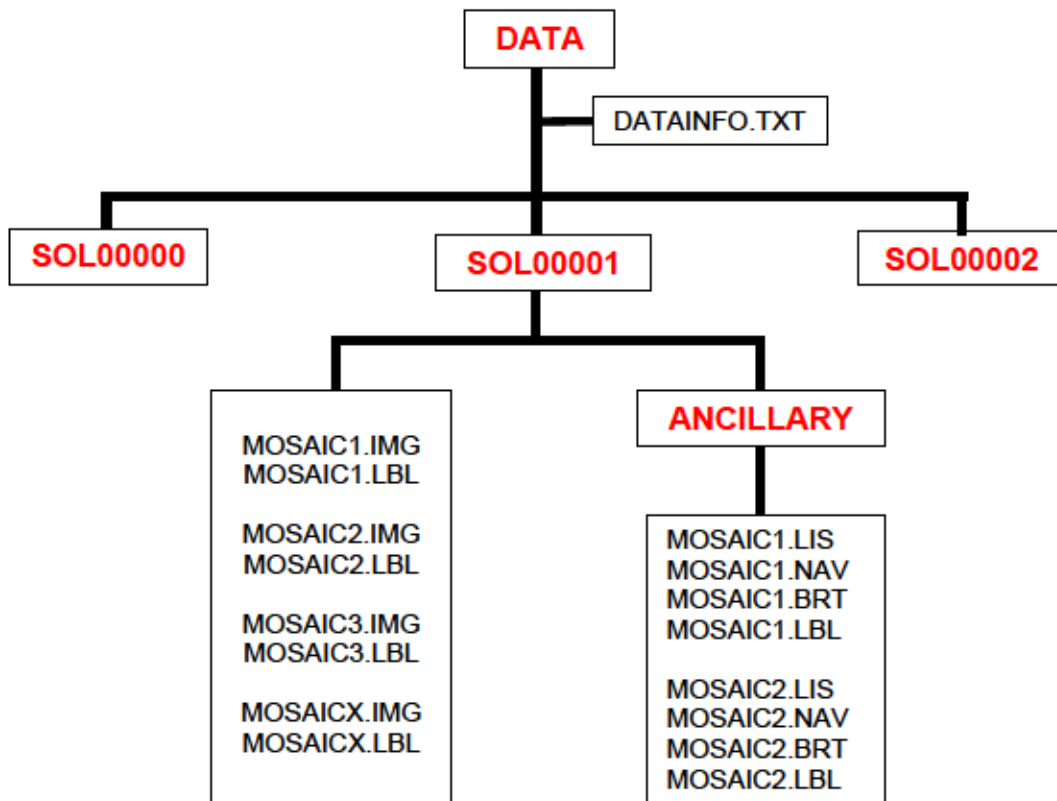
DATA

DATAINFO.TXT

SOL00000

SOL00001

SOL00002

MOSAIC1.IMG
MOSAIC1.LBL

MOSAIC2.IMG
MOSAIC2.LBL

MOSAIC3.IMG
MOSAIC3.LBL

MOSAICX.IMG
MOSAICX.LBL

ANCILLARY

MOSAIC1.LIS
MOSAIC1.NAV
MOSAIC1.BRT
MOSAIC1.LBL

MOSAIC2.LIS
MOSAIC2.NAV
MOSAIC2.BRT
MOSAIC2.LBL